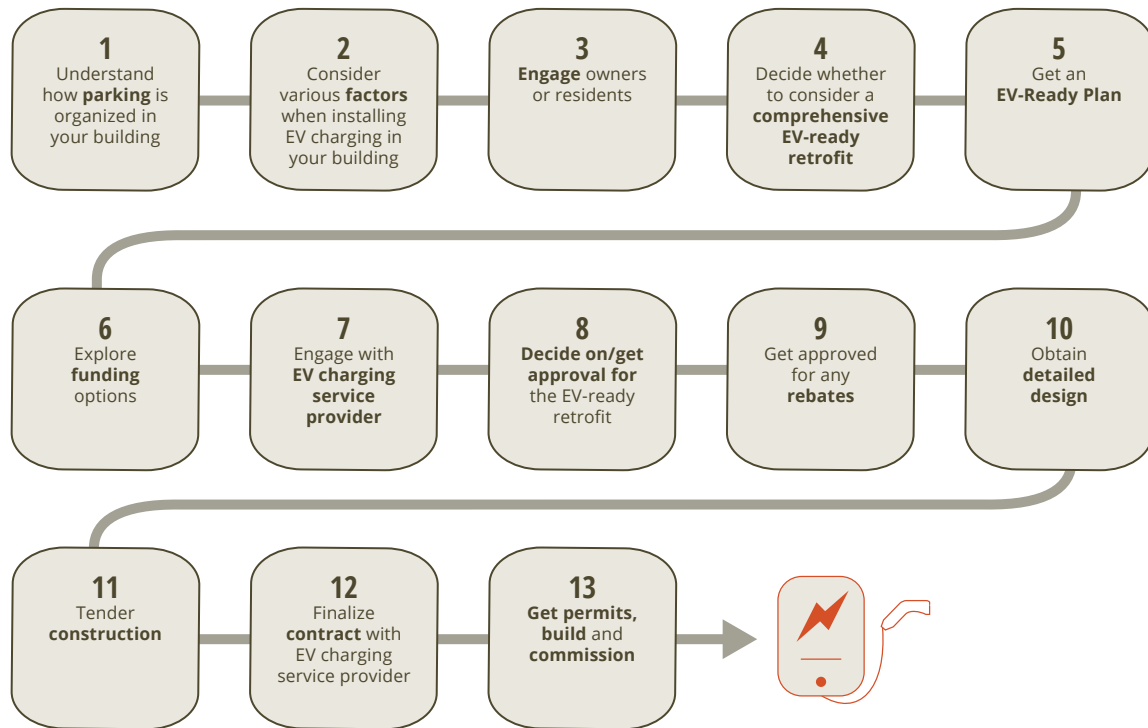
1
Understand how **parking** is organized in your building

2
Consider various **factors** when installing EV charging in your building

3
**Engage** owners or residents

4
Decide whether to consider a **comprehensive EV-ready retrofit**

5
Get an **EV-Ready Plan**

6
Explore **funding** options

7
Engage with **EV charging service provider**

8
**Decide on/get approval for** the EV-ready retrofit

9
Get approved for any **rebates**

10
Obtain **detailed design**

11
Tender **construction**

12
Finalize **contract** with EV charging service provider

13
**Get permits, build** and **commission**